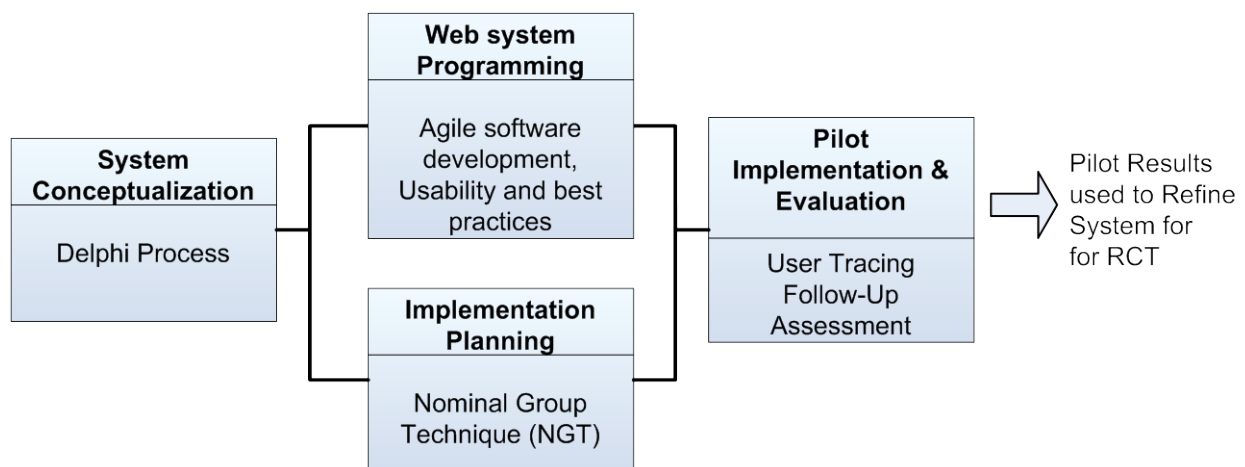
System Conceptualization

Delphi Process

Web system Programming

Agile software development, Usability and best practices

Implementation Planning

Nominal Group Technique (NGT)

Pilot Implementation & Evaluation

User Tracing Follow-Up Assessment

Pilot Results used to Refine System for for RCT